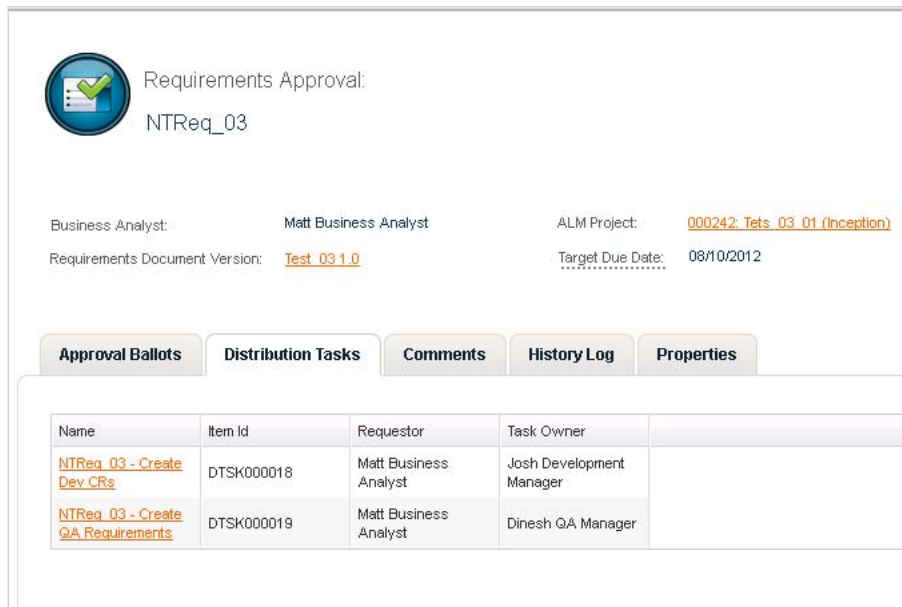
Requirements Approval:

NTReq_03

Business Analyst: Matt Business Analyst

ALM Project: 000242: Tets_03_01 (Inception)

Requirements Document Version: Test_03 1.0

Target Due Date: 08/10/2012

Approval Ballots | Distribution Tasks | Comments | History Log | Properties

| Name | Item Id | Requestor | Task Owner |
|---|---|---|---|
| NTReq_03 - Create Dev CRs | DTSK000018 | Matt Business Analyst | Josh Development Manager |
| NTReq_03 - Create QA Requirements | DTSK000019 | Matt Business Analyst | Dinesh QA Manager |